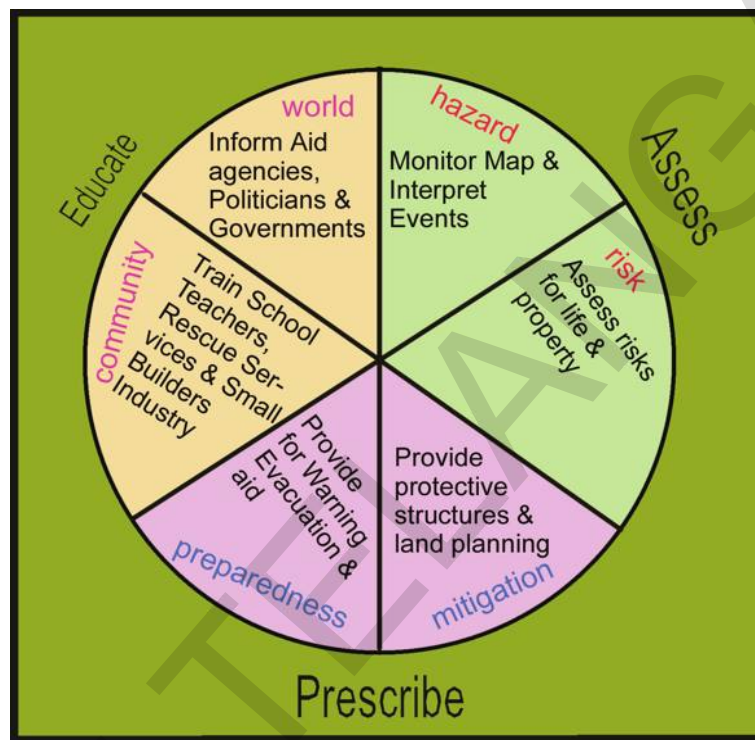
Educate

world
Inform Aid agencies, Politicians & Governments

hazard
Monitor Map & Interpret Events

Assess

risk
Assess risks for life & property

community
Train School Teachers, Rescue Services & Small Builders Industry

Provide for Warning Evacuation & aid

preparedness

Provide protective structures & land planning

mitigation

Prescribe

TELANG